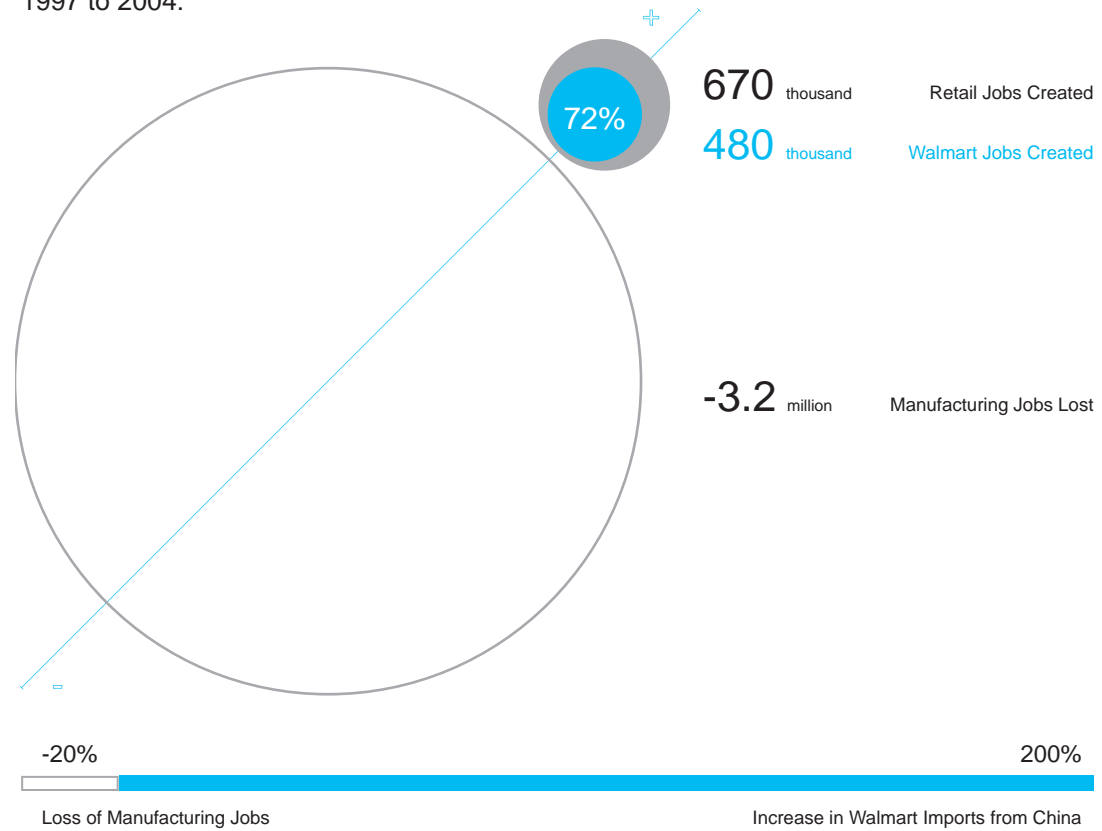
1997 to 2004.

+

72%

670 thousand Retail Jobs Created

480 thousand Walmart Jobs Created

-3.2 million Manufacturing Jobs Lost

-

-20%

200%

Loss of Manufacturing Jobs

Increase in Walmart Imports from China